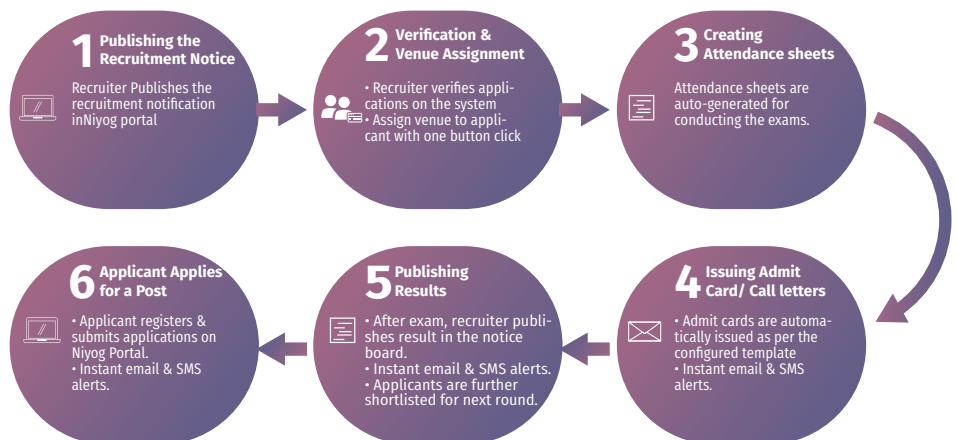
1 Publishing the Recruitment Notice

Recruiter Publishes the recruitment notification inNiyog portal

2 Verification & Venue Assignment

• Recruiter verifies applications on the system
• Assign venue to applicant with one button click

3 Creating Attendance sheets

Attendance sheets are auto-generated for conducting the exams.

6 Applicant Applies for a Post

• Applicant registers & submits applications on Niyog Portal.
• Instant email & SMS alerts.

5 Publishing Results

• After exam, recruiter publishes result in the notice board.
• Instant email & SMS alerts.
• Applicants are further shortlisted for next round.

4 Issuing Admit Card/ Call letters

• Admit cards are automatically issued as per the configured template
• Instant email & SMS alerts.